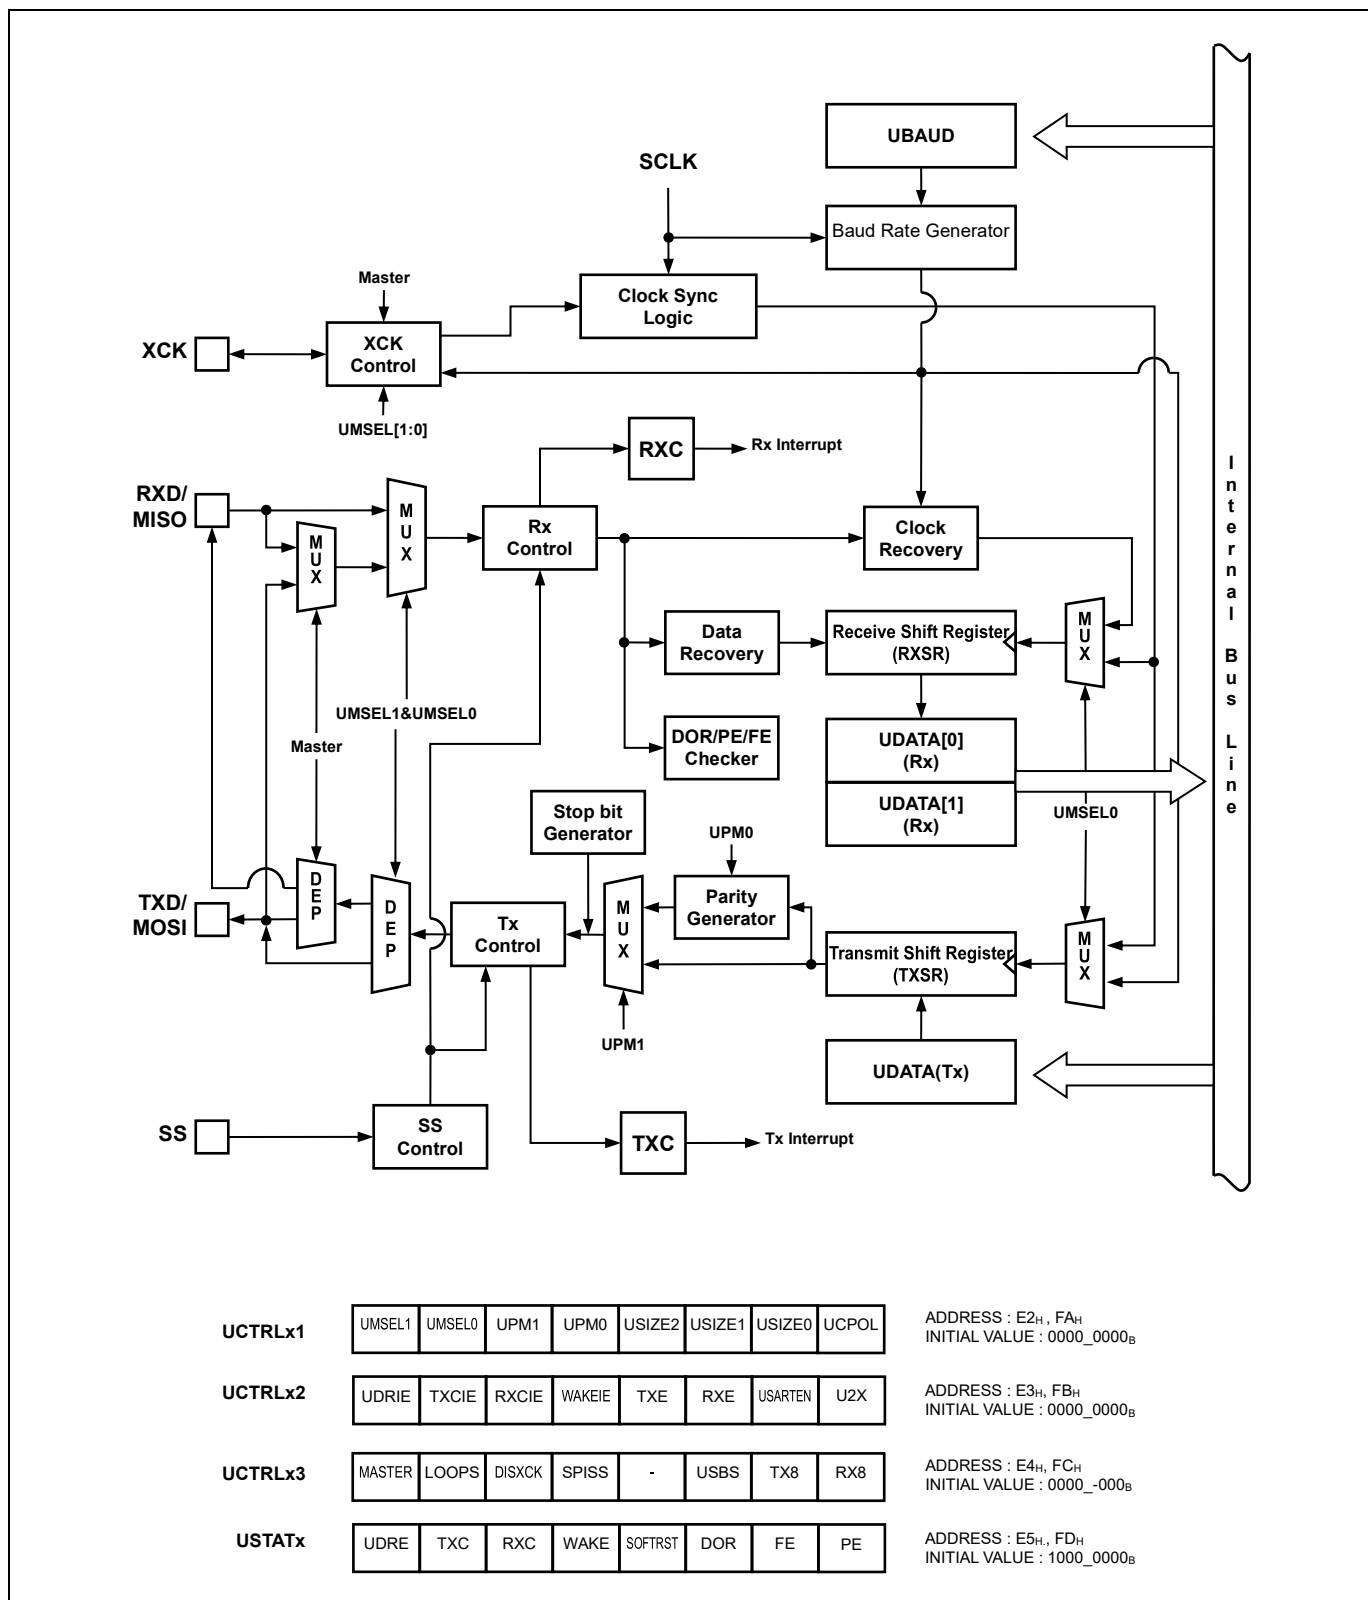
UBAUD

SCLK

Baud Rate Generator

Master

Clock Sync Logic

XCK

XCK Control

UMSEL[1:0]

RXC

Rx Interrupt

RXD/ MISO

M U X

M U X

Rx Control

Clock Recovery

Internal Bus Line

Data Recovery

Receive Shift Register (RXSR)

M U X

UMSEL1&UMSEL0

Master

DOR/PE/FE Checker

UDATA[0] (Rx)

UDATA[1] (Rx)

UMSEL0

Stop bit Generator

UPM0

TXD/ MOSI

D E P

D E P

Tx Control

M U X

Parity Generator

Transmit Shift Register (TXSR)

M U X

UPM1

UDATA(Tx)

SS

SS Control

TXC

Tx Interrupt

| UCTRLx1 | UMSEL1 | UMSEL0 | UPM1 | UPM0 | USIZE2 | USIZE1 | USIZE0 | UCPOL | ADDRESS : E2$_H$ , FA$_H$ INITIAL VALUE : 0000_0000$_B$ |
|---|---|---|---|---|---|---|---|---|---|
| UCTRLx2 | UDRIE | TXCIE | RXCIE | WAKEIE | TXE | RXE | USARTEN | U2X | ADDRESS : E3$_H$, FB$_H$ INITIAL VALUE : 0000_0000$_B$ |
| UCTRLx3 | MASTER | LOOPS | DISXCK | SPISS | - | USBS | TX8 | RX8 | ADDRESS : E4$_H$, FC$_H$ INITIAL VALUE : 0000_-000$_B$ |
| USTATx | UDRE | TXC | RXC | WAKE | SOFTRST | DOR | FE | PE | ADDRESS : E5$_H$, FD$_H$ INITIAL VALUE : 1000_0000$_B$ |